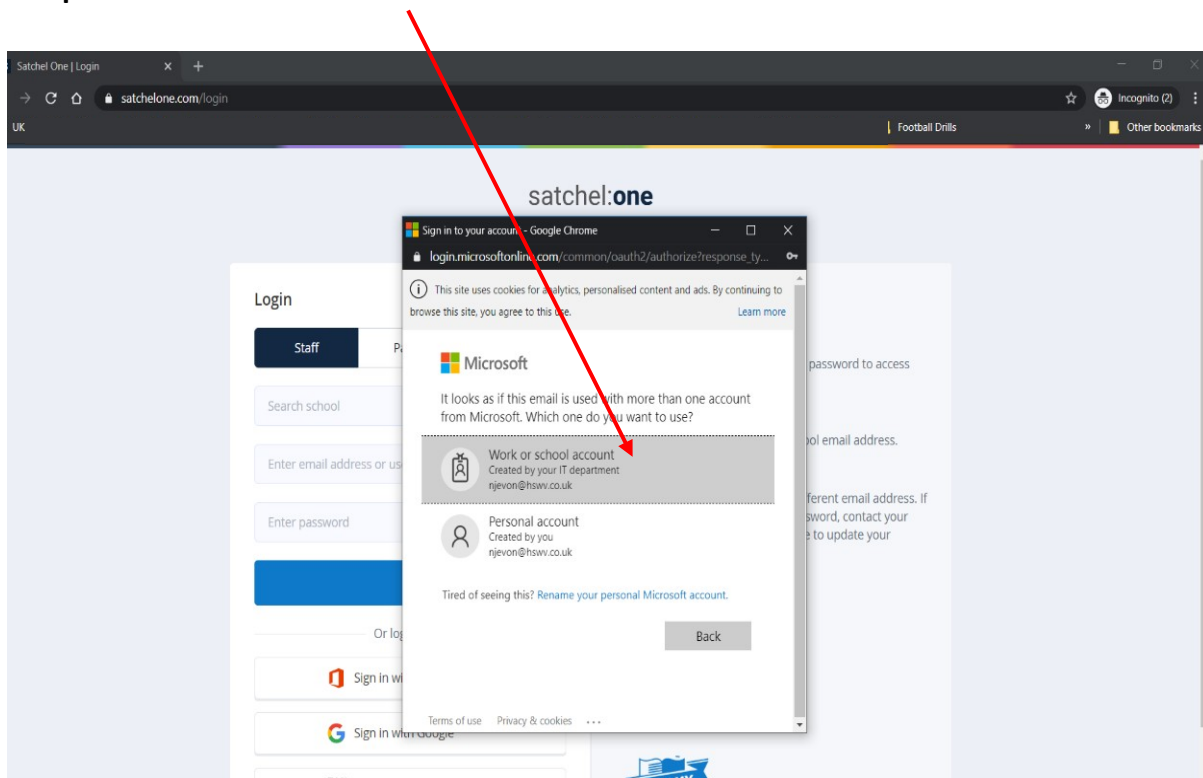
Satchel One | Login

satchelone.com/login

Incognito (2)

UK

Football Drills

Other bookmarks

satchel:one

Login

Staff

Pa

Search school

Enter email address or us

Enter password

Or log

Sign in wi

Sign in with Google

password to access

ol email address.

ferent email address. If

sword, contact your

e to update your

Sign in to your account - Google Chrome

login.microsoftonline.com/common/oauth2/authorize?response_ty...

This site uses cookies for analytics, personalised content and ads. By continuing to browse this site, you agree to this use.

Learn more

Microsoft

It looks as if this email is used with more than one account from Microsoft. Which one do you want to use?

Work or school account
Created by your IT department
njevon@hswv.co.uk

Personal account
Created by you
njevon@hswv.co.uk

Tired of seeing this? Rename your personal Microsoft account.

Back

Terms of use Privacy & cookies ...